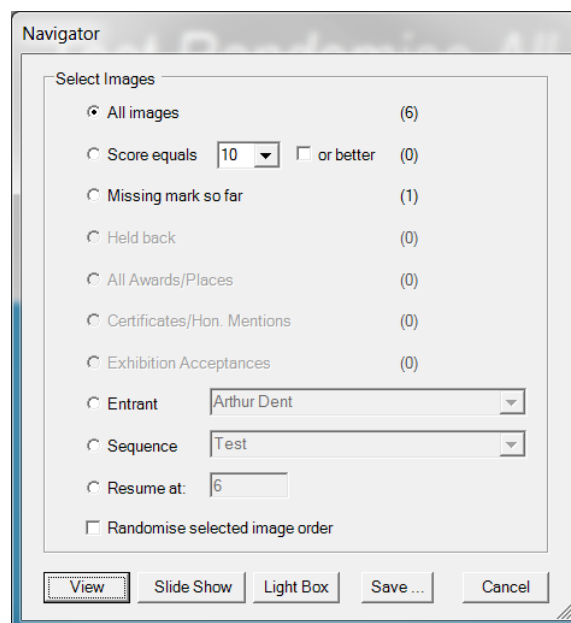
Navigator

Select Images

All images (6)

Score equals 10 or better (0)

Missing mark so far (1)

Held back (0)

All Awards/Places (0)

Certificates/Hon. Mentions (0)

Exhibition Acceptances (0)

Entrant Arthur Dent

Sequence Test

Resume at: 6

Randomise selected image order

View | Slide Show | Light Box | Save ... | Cancel